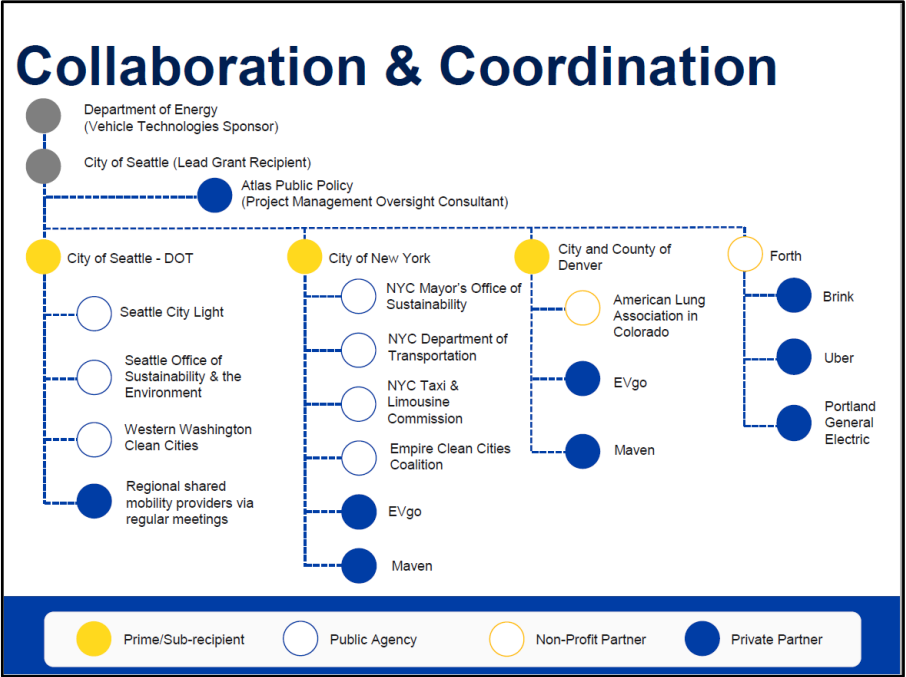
Collaboration & Coordination

Department of Energy
(Vehicle Technologies Sponsor)

City of Seattle (Lead Grant Recipient)

Atlas Public Policy
(Project Management Oversight Consultant)

City of Seattle - DOT

Seattle City Light

Seattle Office of Sustainability & the Environment

Western Washington Clean Cities

Regional shared mobility providers via regular meetings

City of New York

NYC Mayor's Office of Sustainability

NYC Department of Transportation

NYC Taxi & Limousine Commission

Empire Clean Cities Coalition

EVgo

Maven

City and County of Denver

American Lung Association in Colorado

EVgo

Maven

Forth

Brink

Uber

Portland General Electric

Prime/Sub-recipient
Public Agency
Non-Profit Partner
Private Partner